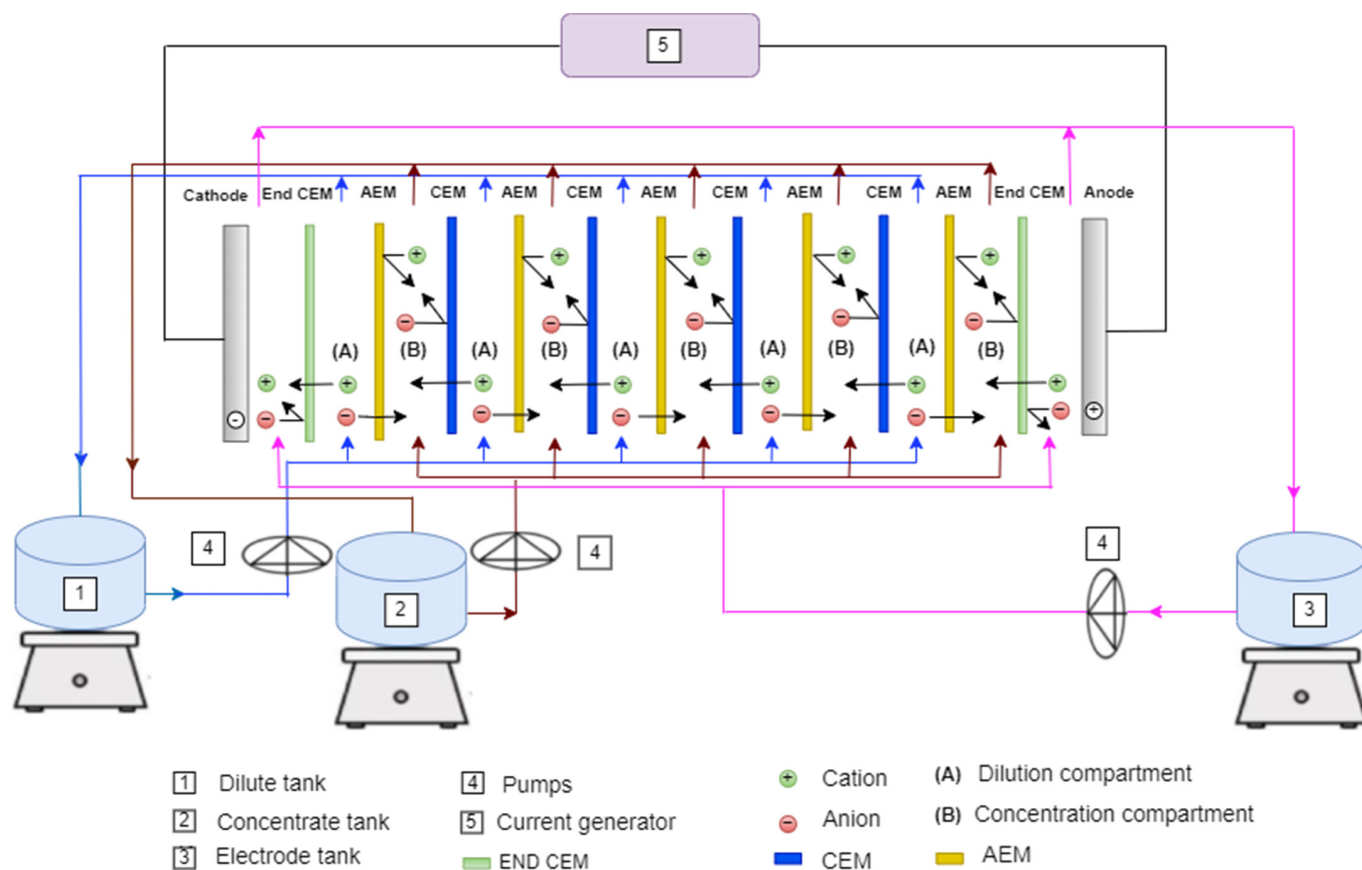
5

Cathode End CEM AEM CEM AEM CEM AEM CEM AEM CEM AEM End CEM Anode

(A) (B) (A) (B) (A) (B) (A) (B) (A) (B)

-

+

4

4

4

1

2

3

1 Dilute tank
2 Concentrate tank
3 Electrode tank
4 Pumps
5 Current generator
END CEM
Cation
Anion
CEM
(A) Dilution compartment
(B) Concentration compartment
AEM